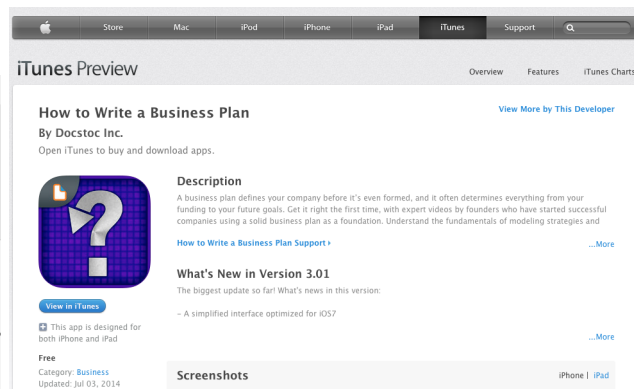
Store Mac iPod iPhone iPad iTunes Support

iTunes Preview

Overview Features iTunes Charts

How to Write a Business Plan

By Docstoc Inc.

Open iTunes to buy and download apps.

View More by This Developer

View in iTunes

This app is designed for both iPhone and iPad

Free

Category: Business

Updated: Jul 03, 2014

Description

A business plan defines your company before it's even formed, and it often determines everything from your funding to your future goals. Get it right the first time, with expert videos by founders who have started successful companies using a solid business plan as a foundation. Understand the fundamentals of modeling strategies and

How to Write a Business Plan Support ›

...More

What's New in Version 3.01

The biggest update so far! What's news in this version:

– A simplified interface optimized for iOS7

...More

Screenshots

iPhone | iPad